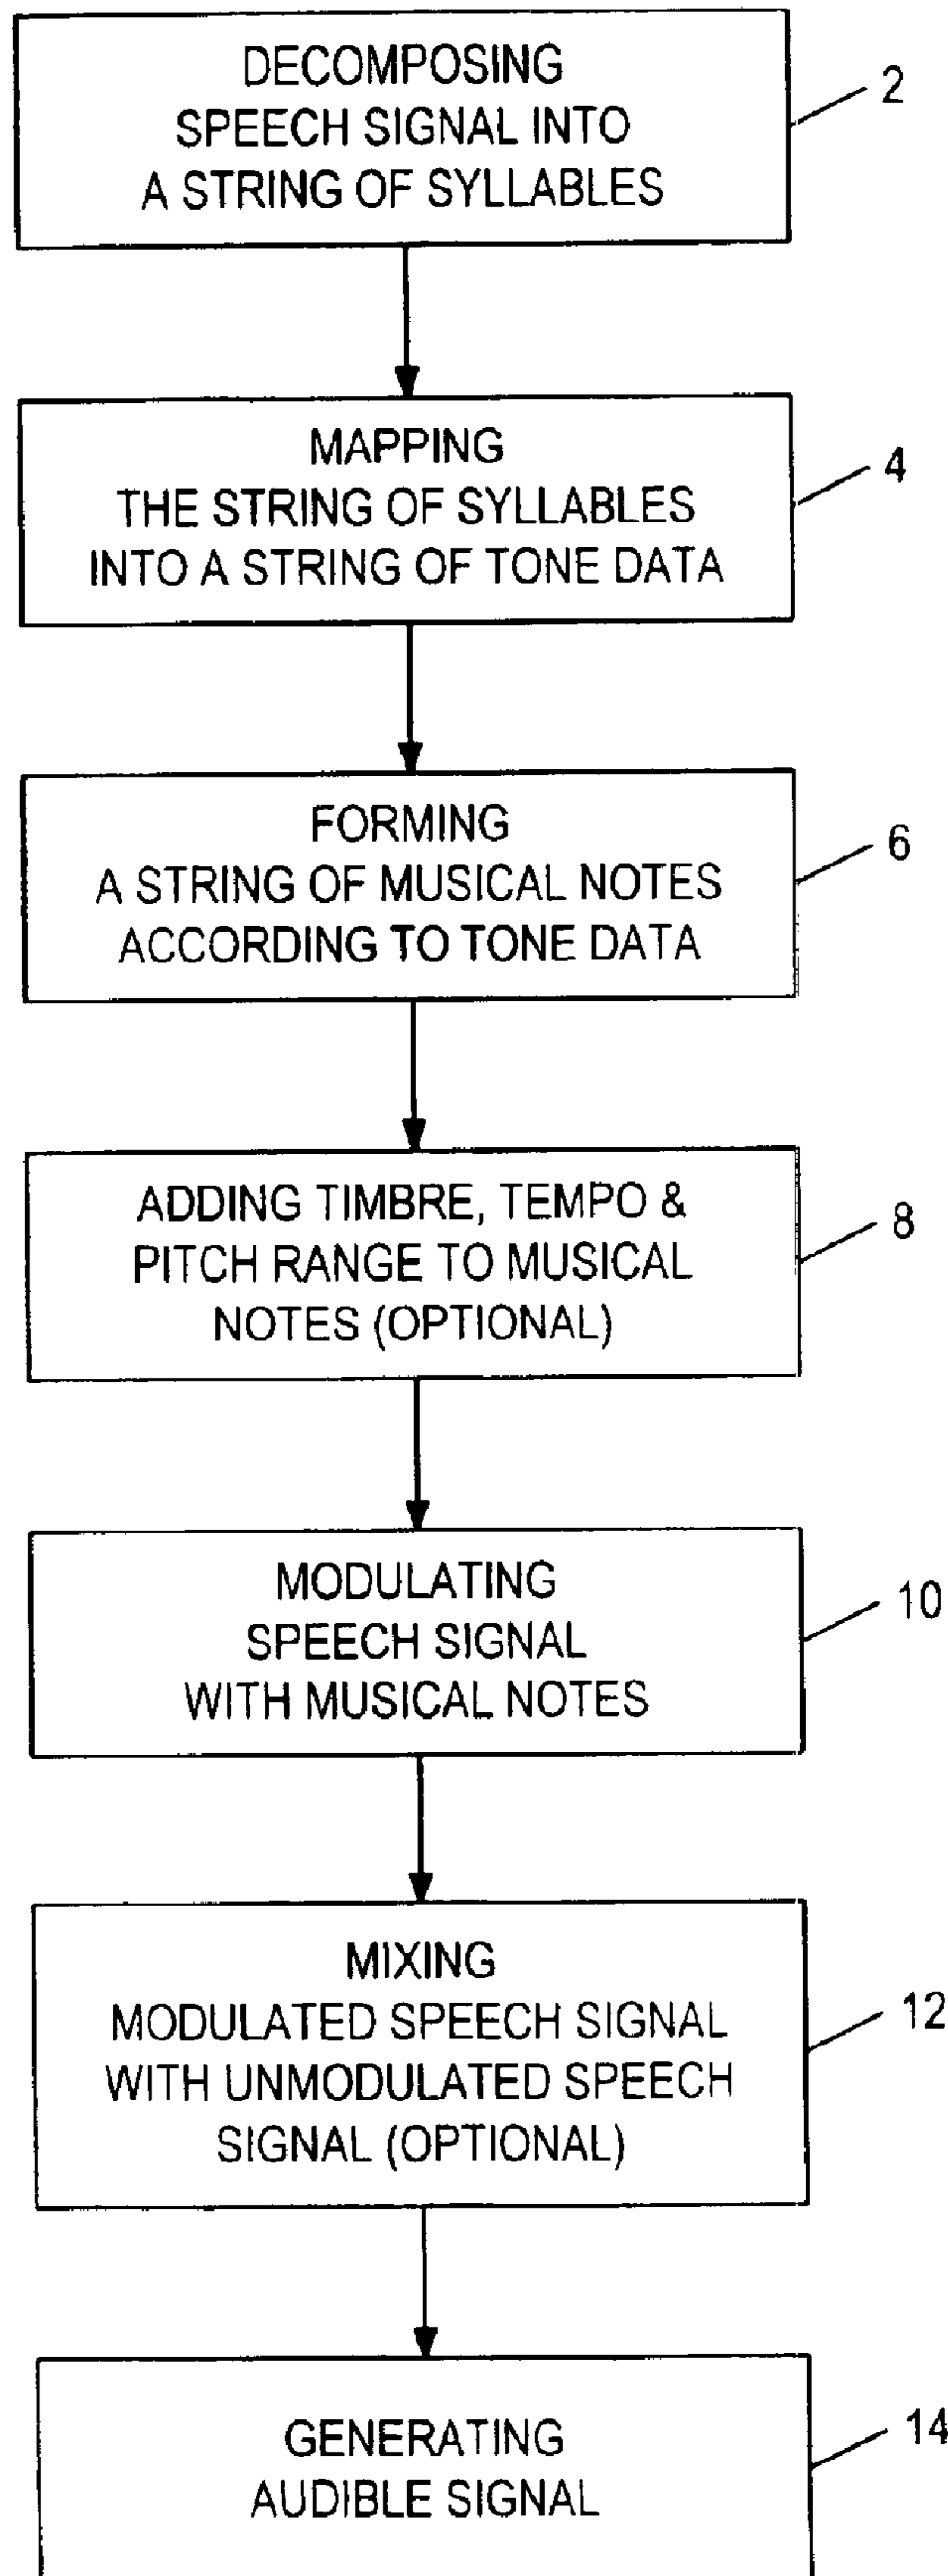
DECOMPOSING SPEECH SIGNAL INTO A STRING OF SYLLABLES

2

MAPPING THE STRING OF SYLLABLES INTO A STRING OF TONE DATA

4

FORMING A STRING OF MUSICAL NOTES ACCORDING TO TONE DATA

6

ADDING TIMBRE, TEMPO & PITCH RANGE TO MUSICAL NOTES (OPTIONAL)

8

MODULATING SPEECH SIGNAL WITH MUSICAL NOTES

10

MIXING MODULATED SPEECH SIGNAL WITH UNMODULATED SPEECH SIGNAL (OPTIONAL)

12

GENERATING AUDIBLE SIGNAL

14